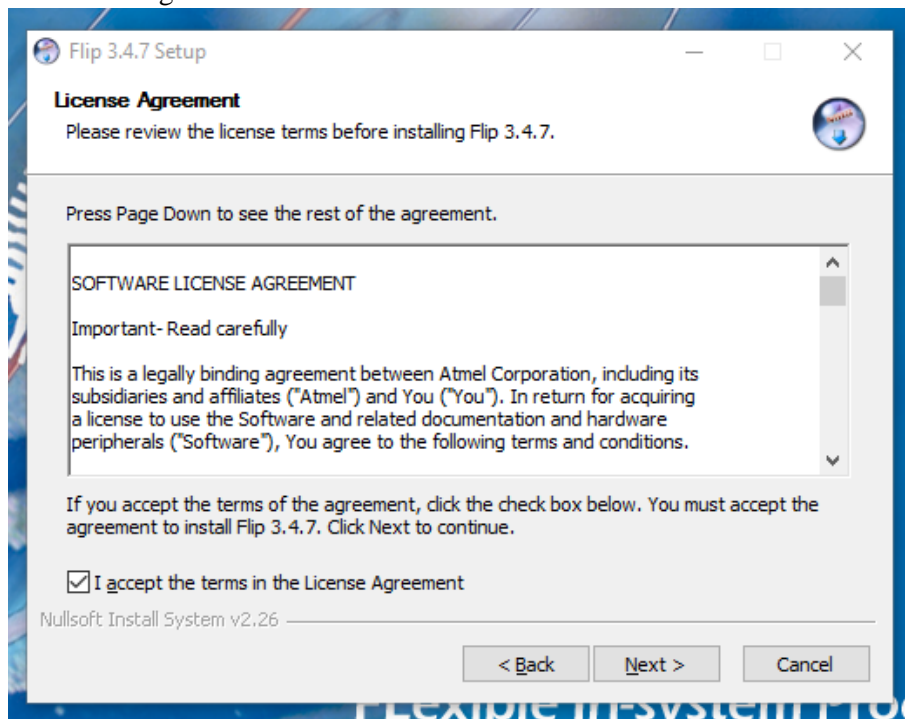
Flip 3.4.7 Setup

License Agreement

Please review the license terms before installing Flip 3.4.7.

Press Page Down to see the rest of the agreement.

SOFTWARE LICENSE AGREEMENT

Important- Read carefully

This is a legally binding agreement between Atmel Corporation, including its subsidiaries and affiliates ("Atmel") and You ("You"). In return for acquiring a license to use the Software and related documentation and hardware peripherals ("Software"), You agree to the following terms and conditions.

If you accept the terms of the agreement, click the check box below. You must accept the agreement to install Flip 3.4.7. Click Next to continue.

I accept the terms in the License Agreement

Nullsoft Install System v2.26

< Back

Next >

Cancel

FLexible In-system Pro